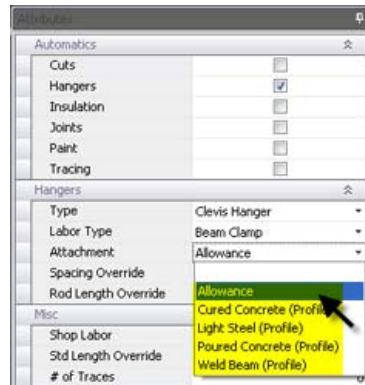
Attributes

Automatics

Cuts

Hangers

Insulation

Joints

Paint

Tracing

Hangers

Type | Clevis Hanger

Labor Type | Beam Clamp

Attachment | Allowance

Spacing Override

Rod Length Override

Misc

Shop Labor

Std Length Override

# of Traces

Allowance
Cured Concrete (Profile
Light Steel (Profile)
Poured Concrete (Profile)
Weld Beam (Profile)